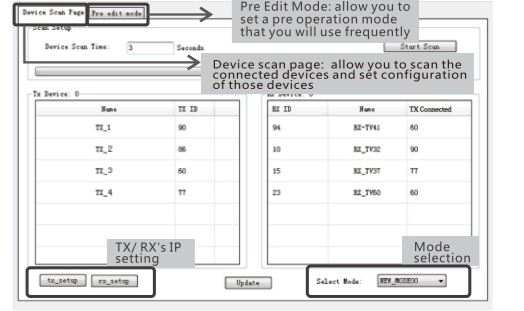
Device Scan Page | Pre edit mode

Pre Edit Mode: allow you to set a pre operation mode that you will use frequently

Scan Setup

Device Scan Time: 3 Seconds

Start Scan

Device scan page: allow you to scan the connected devices and set configuration of those devices

Tx Device: 0

| Name | TX ID |
|---|---|
| TX_1 | 90 |
| TX_2 | 86 |
| TX_3 | 60 |
| TX_4 | 77 |

Rx Device: 0

| RX ID | Name | TX Connected |
|---|---|---|
| 94 | RX-TV41 | 60 |
| 10 | RX_TV32 | 90 |
| 15 | RX_TV37 | 77 |
| 23 | RX_TV60 | 60 |

TX/ RX's IP setting

Mode selection

tx_setup | rx_setup

Update

Select Mode: NEW_MODE00